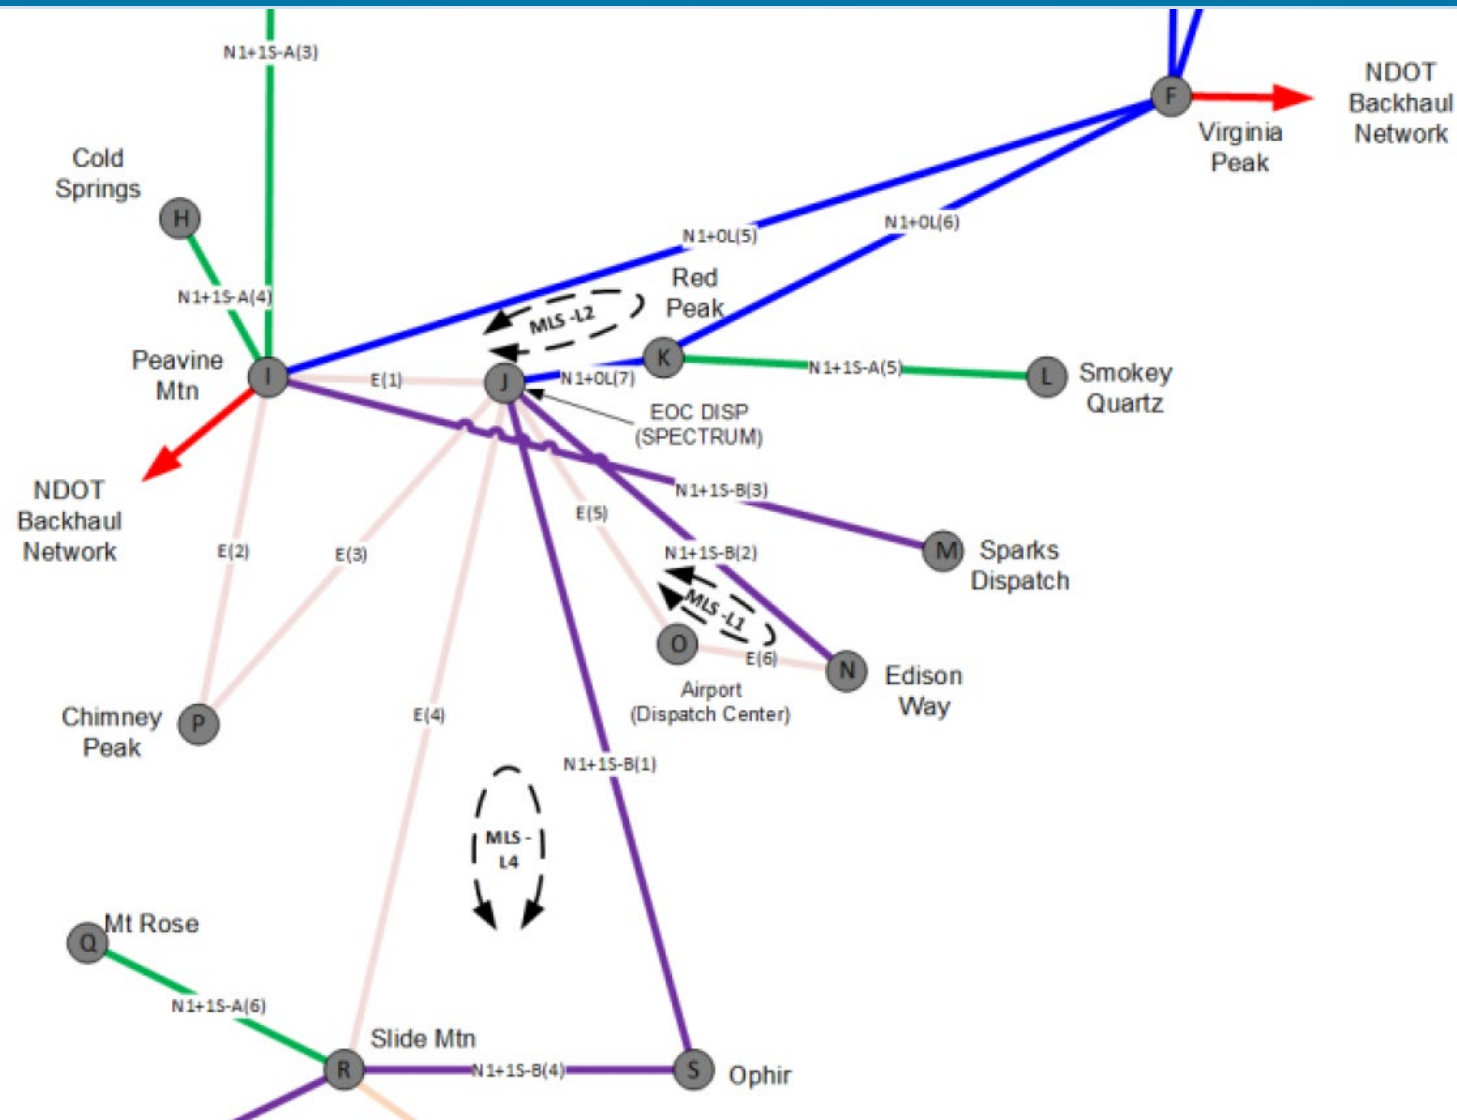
N1+1S-A(3)

F
Virginia Peak

NDOT Backhaul Network

Cold Springs

H

N1+0L(5)

N1+0L(6)

N1+1S-A(4)

Red Peak

MLS -L2

K

N1+1S-A(5)

L
Smokey Quartz

Peavine Mtn

I

E(1)

J

N1+0L(7)

EOC DISP (SPECTRUM)

NDOT Backhaul Network

N1+1S-B(3)

E(5)

M
Sparks Dispatch

E(2)

E(3)

N1+1S-B(2)

MLS -L1

O

E(6)

N
Edison Way

Airport (Dispatch Center)

Chimney Peak

P

E(4)

N1+1S-B(1)

MLS - L4

Q
Mt Rose

N1+1S-A(6)

Slide Mtn

R

N1+1S-B(4)

S
Ophir